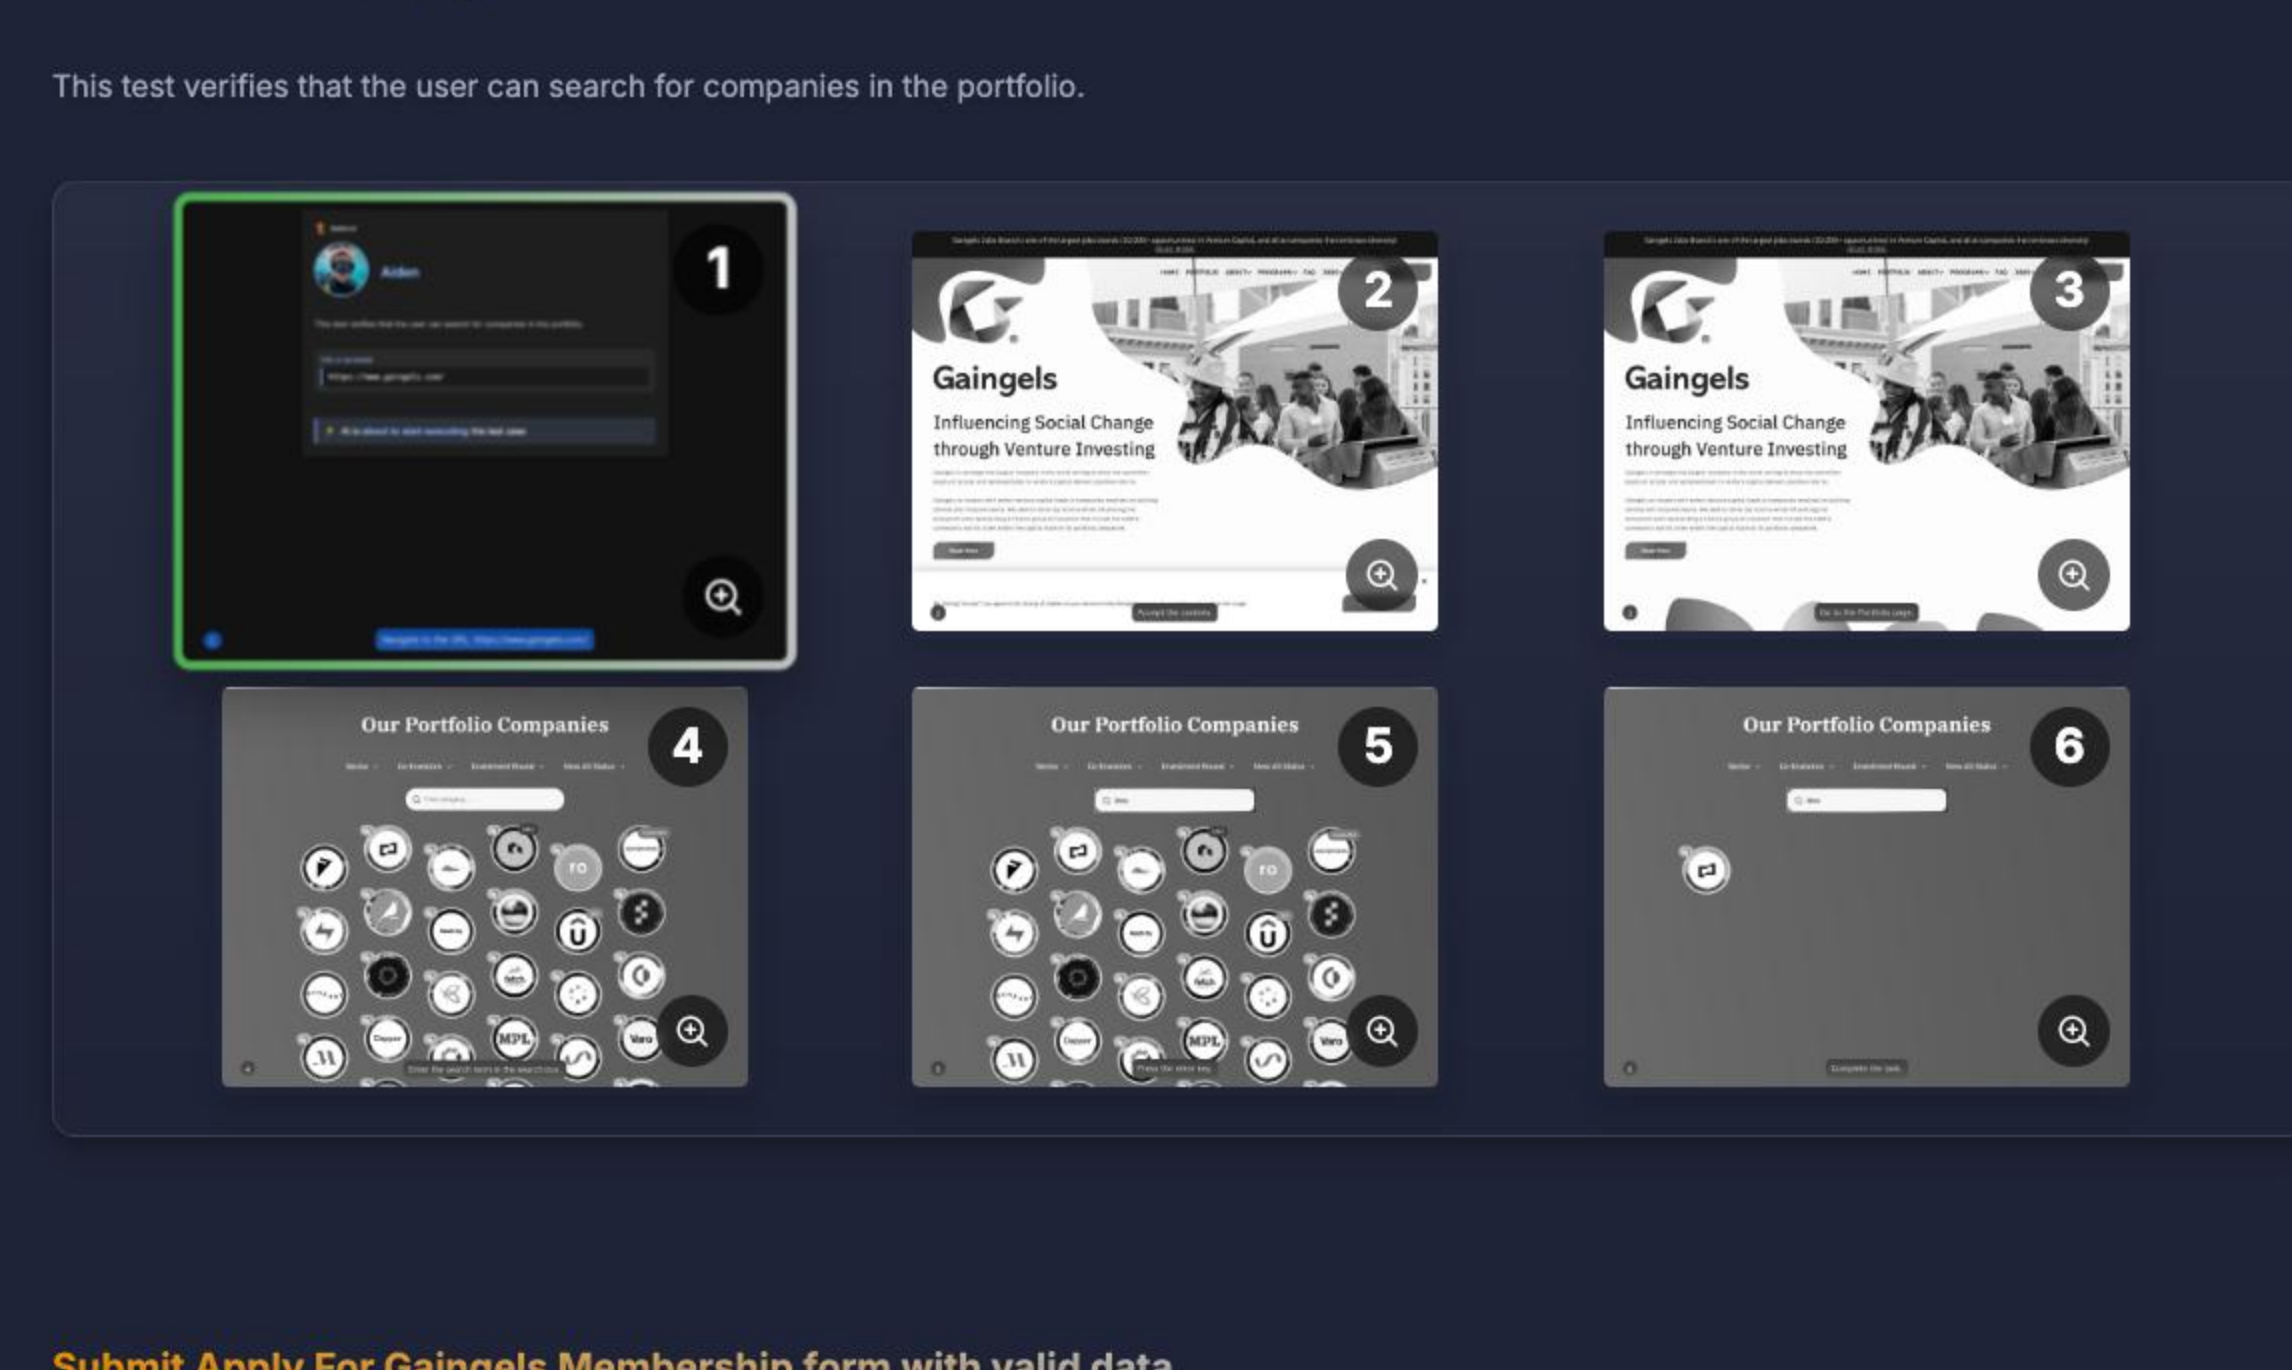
This test verifies that the user can search for companies in the portfolio.

1

Aiden

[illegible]

2

Gaingels

Influencing Social Change through Venture Investing

3

Gaingels

Influencing Social Change through Venture Investing

4

Our Portfolio Companies

MPL

Varo

5

Our Portfolio Companies

MPL

Varo

6

Our Portfolio Companies

Submit Apply For Gaingels Membership form with valid data